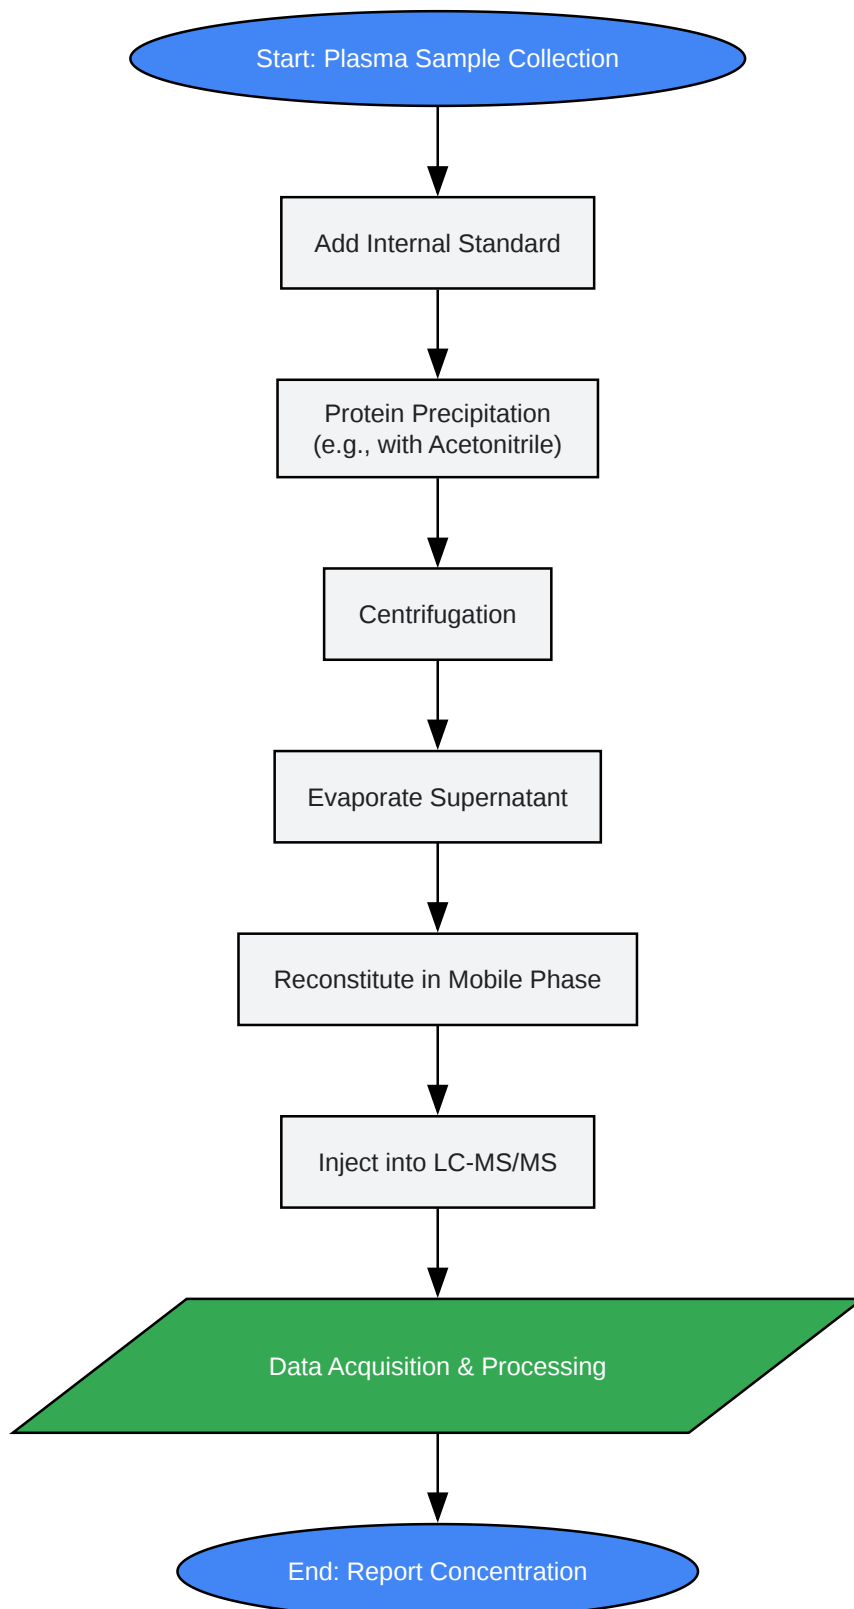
Start: Plasma Sample Collection

Add Internal Standard

Protein Precipitation
(e.g., with Acetonitrile)

Centrifugation

Evaporate Supernatant

Reconstitute in Mobile Phase

Inject into LC-MS/MS

Data Acquisition & Processing

End: Report Concentration